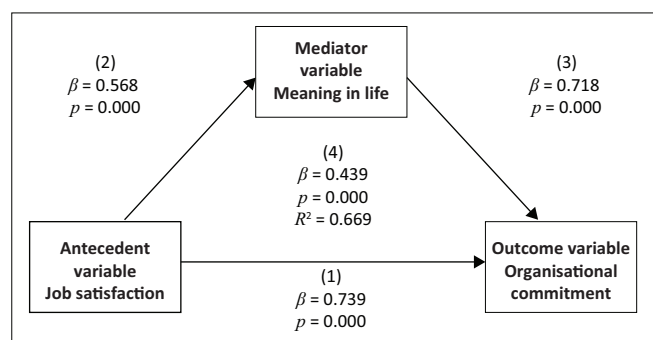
(2)
$\beta$ = 0.568
$p$ = 0.000

Mediator variable
Meaning in life

(3)
$\beta$ = 0.718
$p$ = 0.000

(4)
$\beta$ = 0.439
$p$ = 0.000
$R^2$ = 0.669

Antecedent variable
Job satisfaction

(1)
$\beta$ = 0.739
$p$ = 0.000

Outcome variable
Organisational commitment